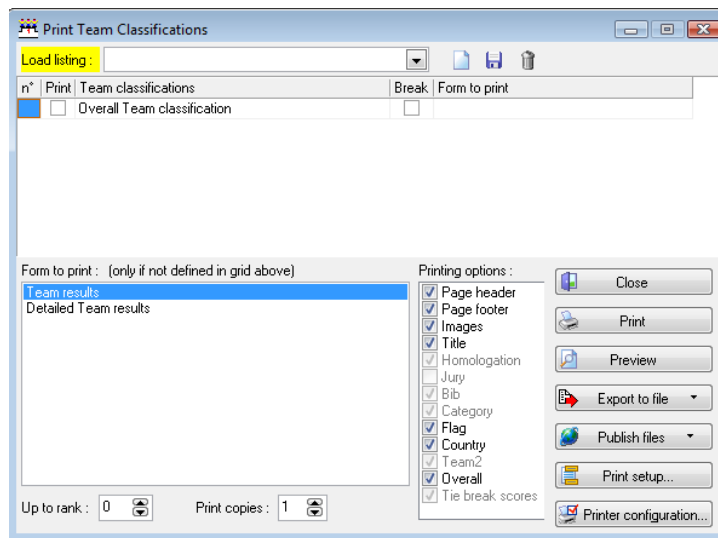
Print Team Classifications

Load listing :

| n° | Print | Team classifications | Break | Form to print |
|---|---|---|---|---|
| | | Overall Team classification | | |

Form to print : (only if not defined in grid above)

Team results
Detailed Team results

Printing options :
Page header
Page footer
Images
Title
Homologation
Jury
Bib
Category
Flag
Country
Team2
Overall
Tie break scores

Close
Print
Preview
Export to file
Publish files
Print setup...
Printer configuration...

Up to rank : 0
Print copies : 1